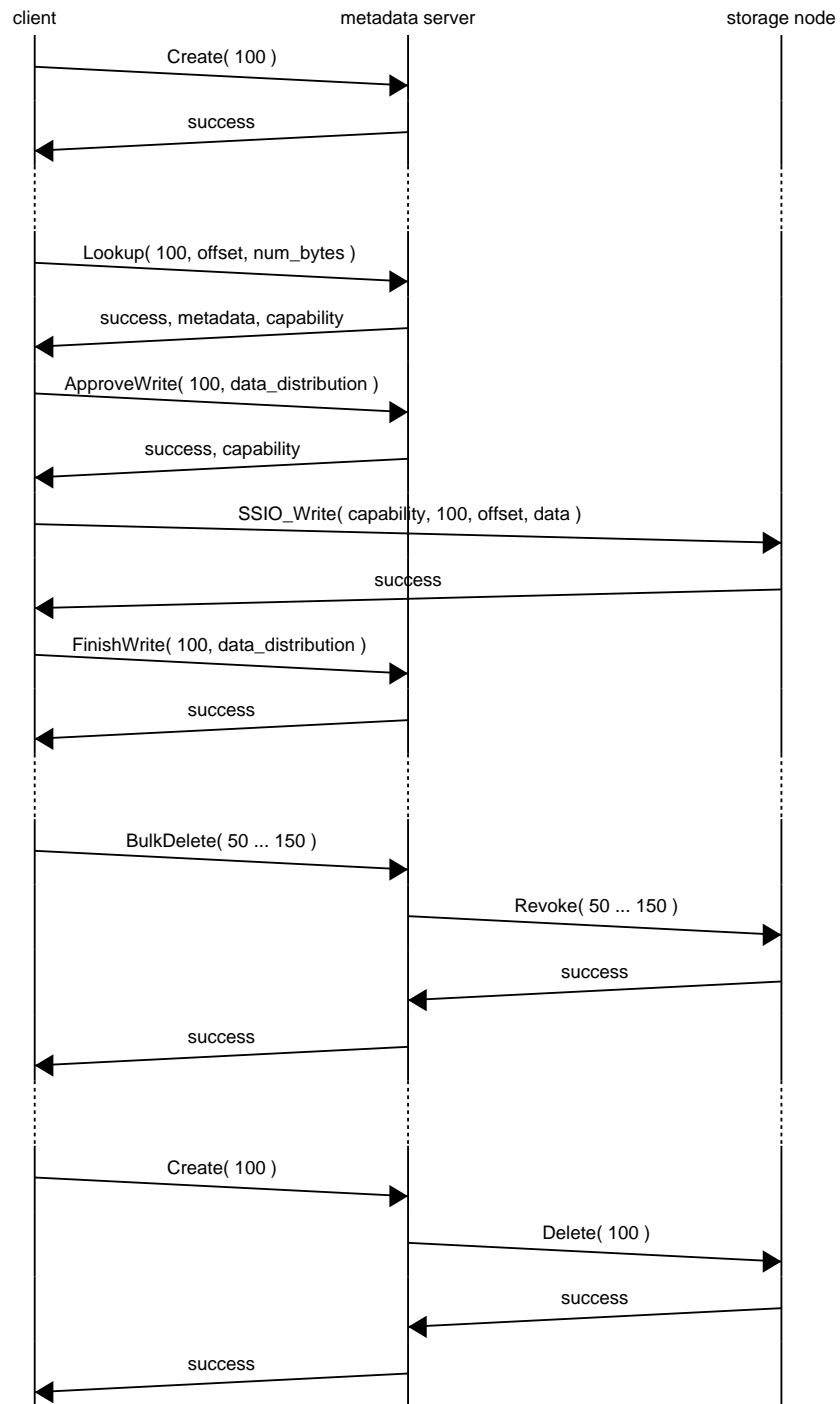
client

metadata server

storage node

Create( 100 )

success

Lookup( 100, offset, num_bytes )

success, metadata, capability

ApproveWrite( 100, data_distribution )

success, capability

SSIO_Write( capability, 100, offset, data )

success

FinishWrite( 100, data_distribution )

success

BulkDelete( 50 ... 150 )

Revoke( 50 ... 150 )

success

success

Create( 100 )

Delete( 100 )

success

success